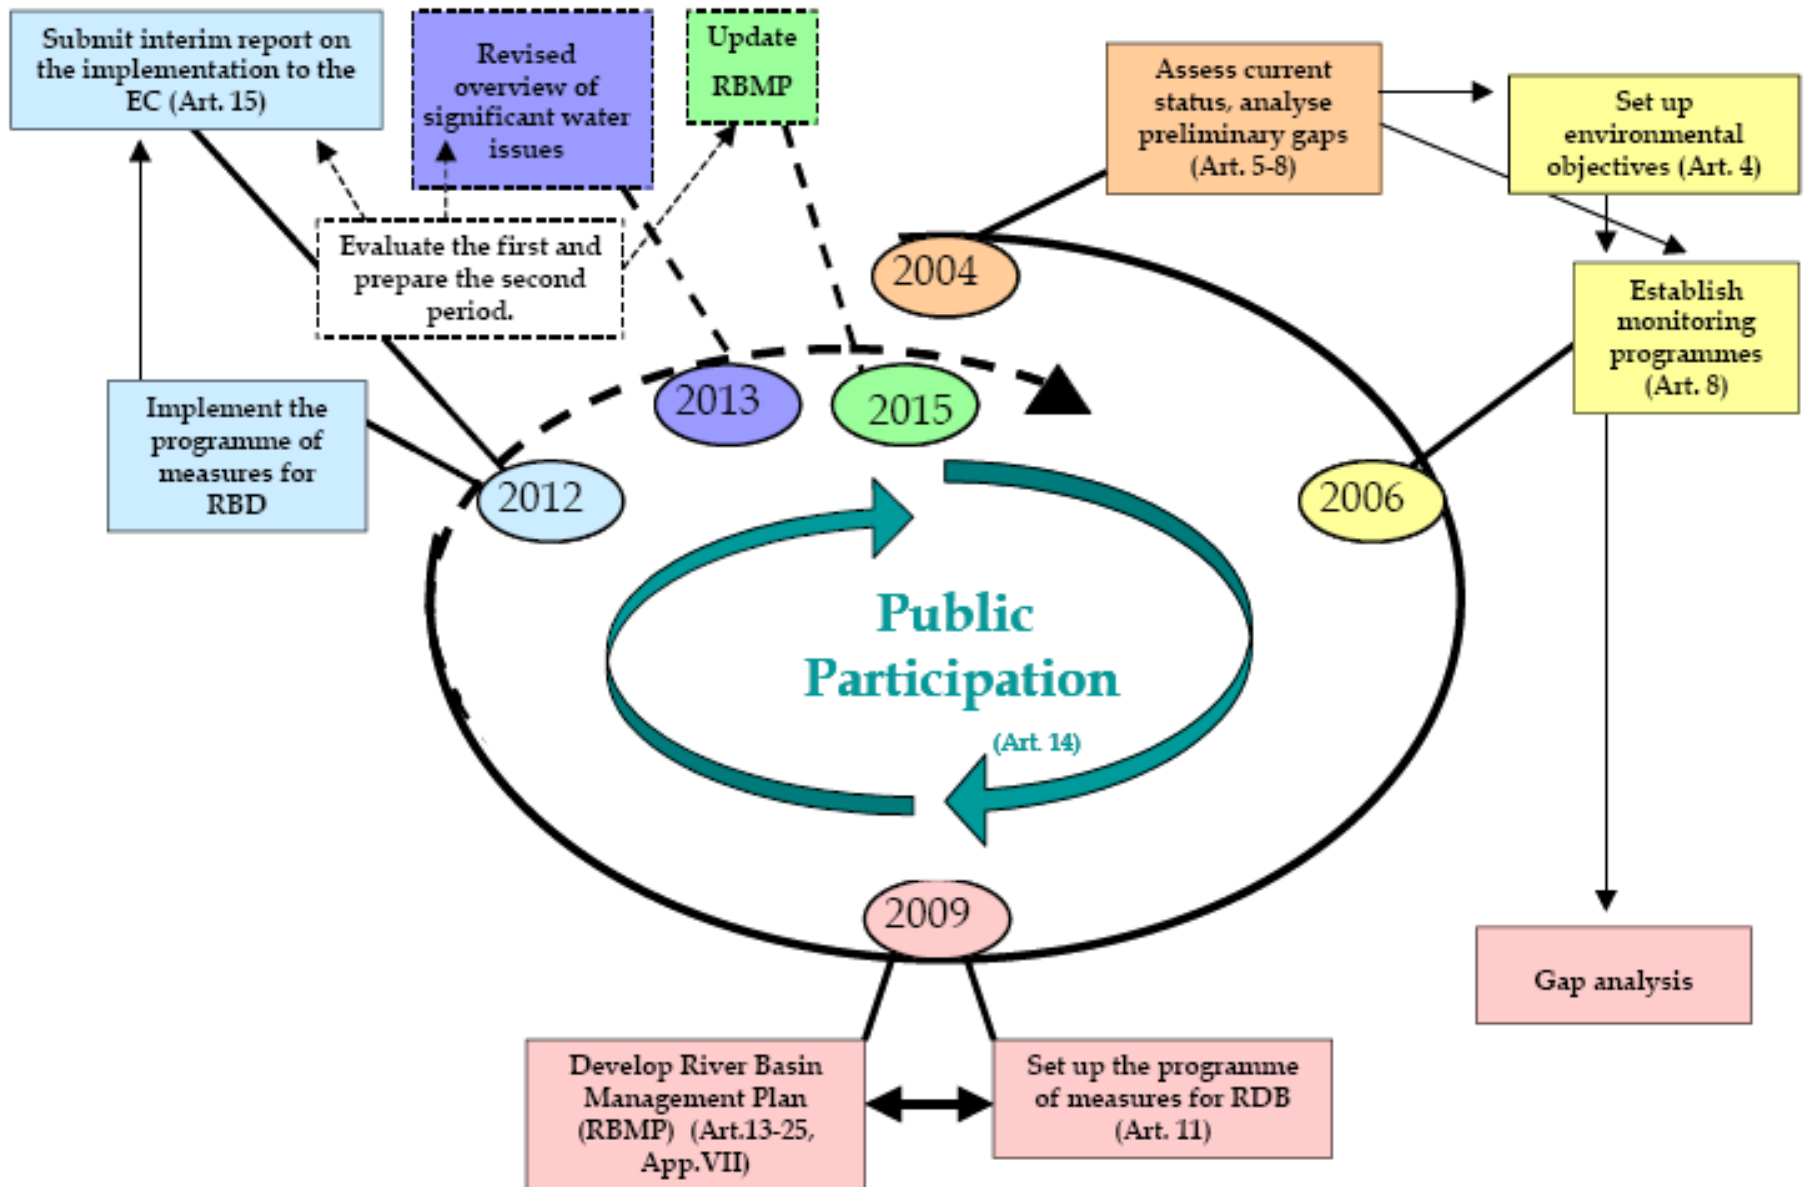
Submit interim report on the implementation to the EC (Art. 15)

Revised overview of significant water issues

Update RBMP

Assess current status, analyse preliminary gaps (Art. 5-8)

Set up environmental objectives (Art. 4)

Evaluate the first and prepare the second period.

2004

Establish monitoring programmes (Art. 8)

Implement the programme of measures for RBD

2013

2015

2012

2006

Public Participation

(Art. 14)

2009

Gap analysis

Develop River Basin Management Plan (RBMP) (Art.13-25, App.VII)

Set up the programme of measures for RDB (Art. 11)